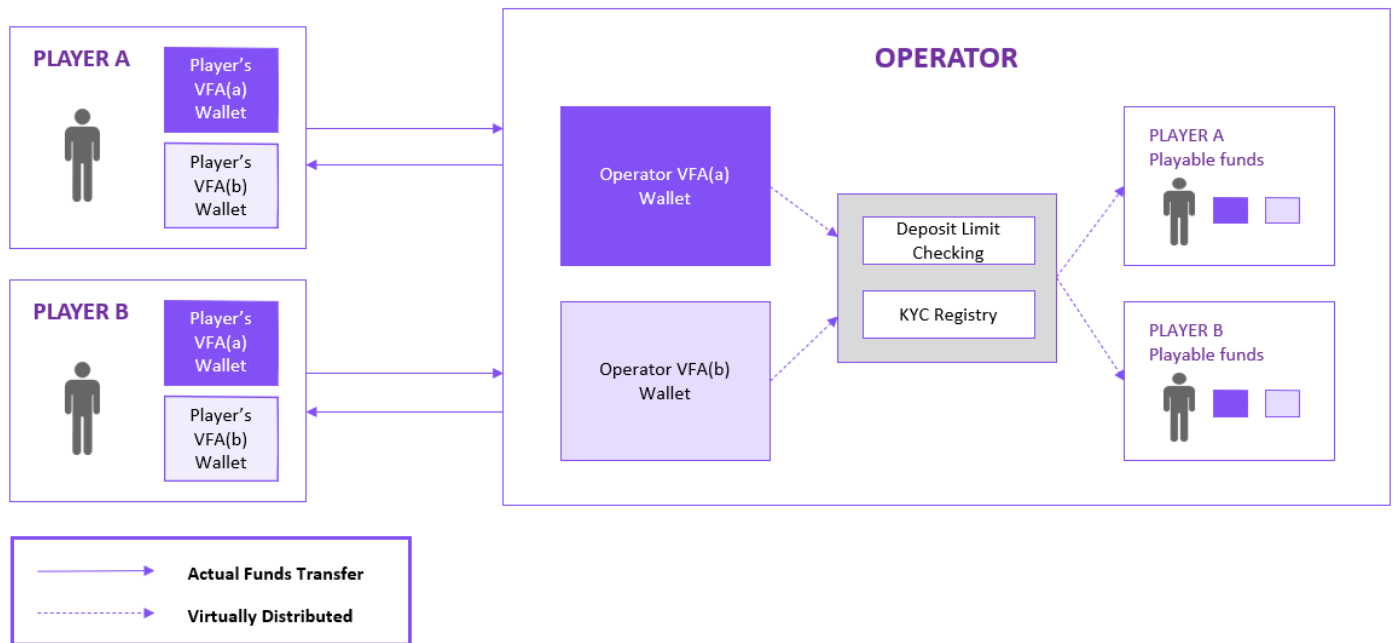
PLAYER A

Player's VFA(a) Wallet

Player's VFA(b) Wallet

PLAYER B

Player's VFA(a) Wallet

Player's VFA(b) Wallet

OPERATOR

Operator VFA(a) Wallet

Operator VFA(b) Wallet

Deposit Limit Checking

KYC Registry

PLAYER A Playable funds

PLAYER B Playable funds

Actual Funds Transfer

Virtually Distributed